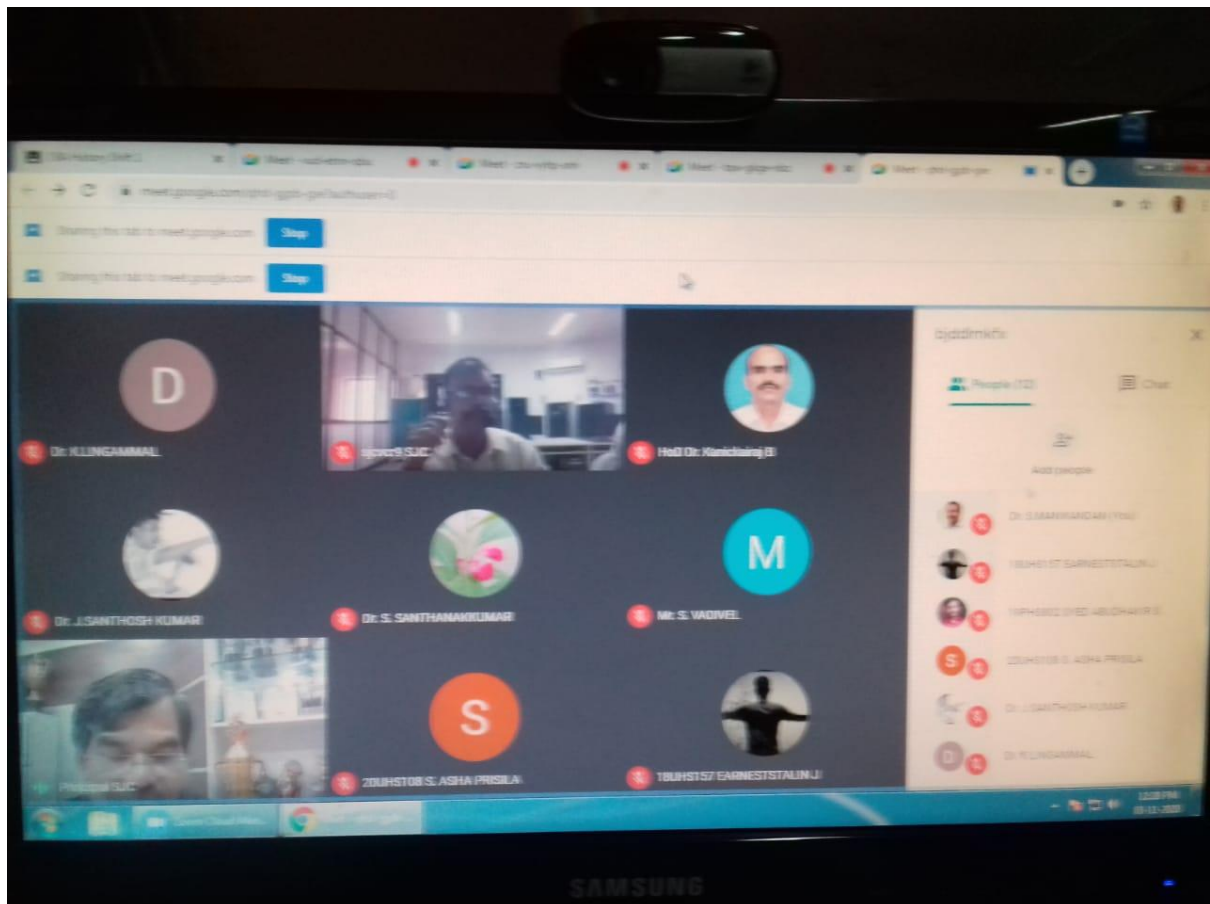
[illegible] Meet - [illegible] Meet - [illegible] Meet - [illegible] Meet - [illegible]

meet.google.com/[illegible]

Sharing this tab to meet.google.com Stop

Sharing this tab to meet.google.com Stop

D

Dr. K.LINGAMMAL

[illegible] SJC

HoD Dr. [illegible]

Dr. J.SANTHOSH KUMAR

Dr. S. SANTHANAKKUMAR

M

Mr. S. VADIVEL

Principal SJC

S

20UHST08 S. ASHA PRISILA

18UHST57 EARNESTSTALIN J

bjd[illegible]

People (12)

Chat

Add people

Dr. S.MANIKANDAN (You)

18UHST57 EARNESTSTALIN J

19PH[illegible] SYED ABUDHAHIR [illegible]

20UHST08 S. ASHA PRISILA

Dr. J.SANTHOSH KUMAR

Dr. K.LINGAMMAL

SAMSUNG